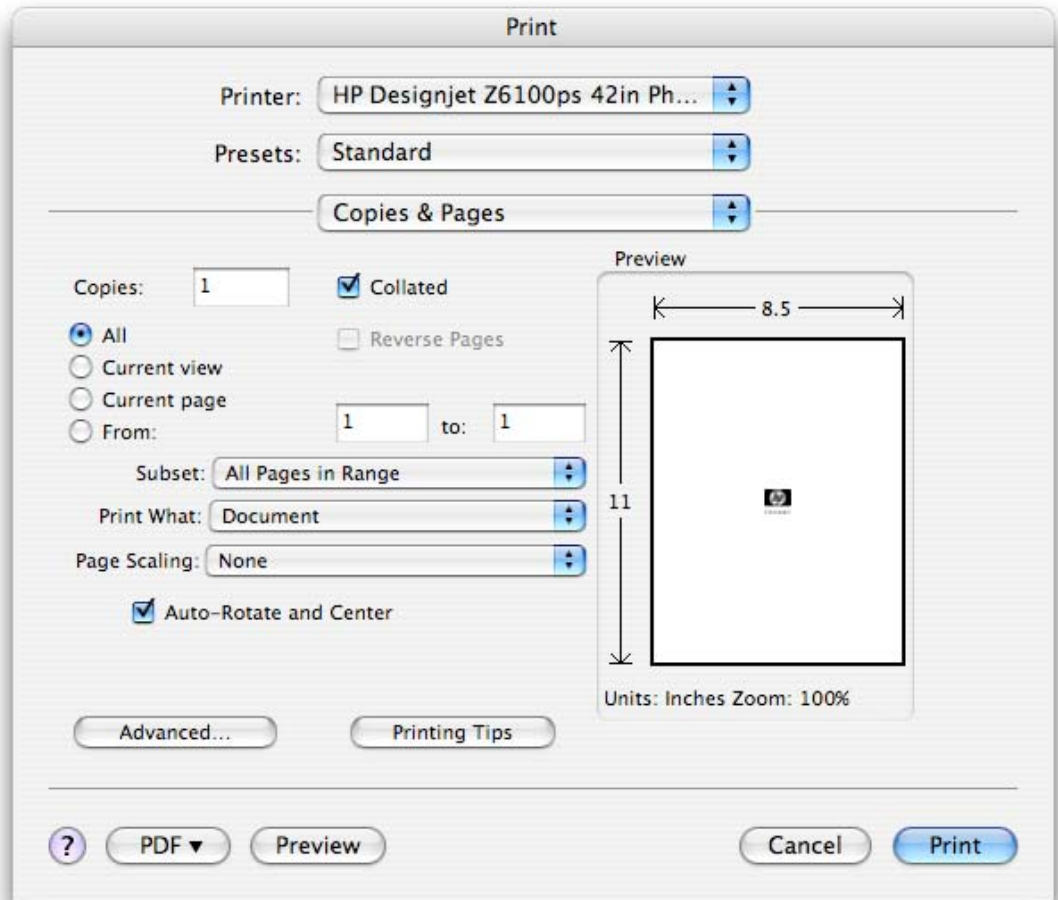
Print

Printer: HP Designjet Z6100ps 42in Ph...

Presets: Standard

Copies & Pages

Copies: 1

Collated

All

Reverse Pages

Current view

Current page

From: 1 to: 1

Subset: All Pages in Range

Print What: Document

Page Scaling: None

Auto-Rotate and Center

Preview

8.5

11

Units: Inches Zoom: 100%

Advanced...

Printing Tips

?

PDF ▾

Preview

Cancel

Print